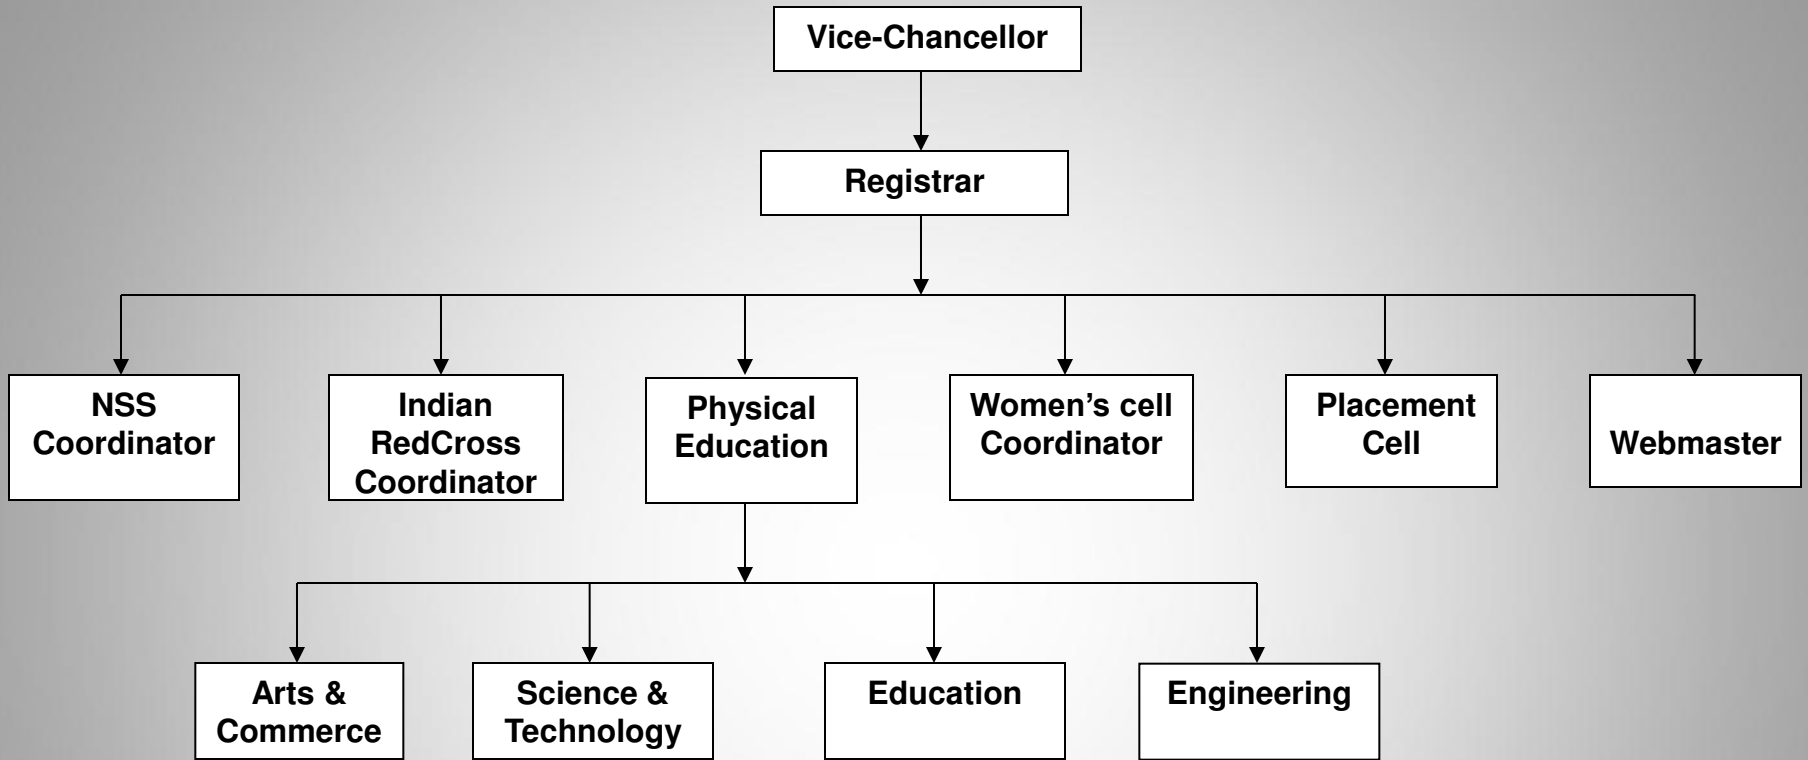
Vice-Chancellor

Registrar

NSS Coordinator

Indian RedCross Coordinator

Physical Education

Women's cell Coordinator

Placement Cell

Webmaster

Arts & Commerce

Science & Technology

Education

Engineering